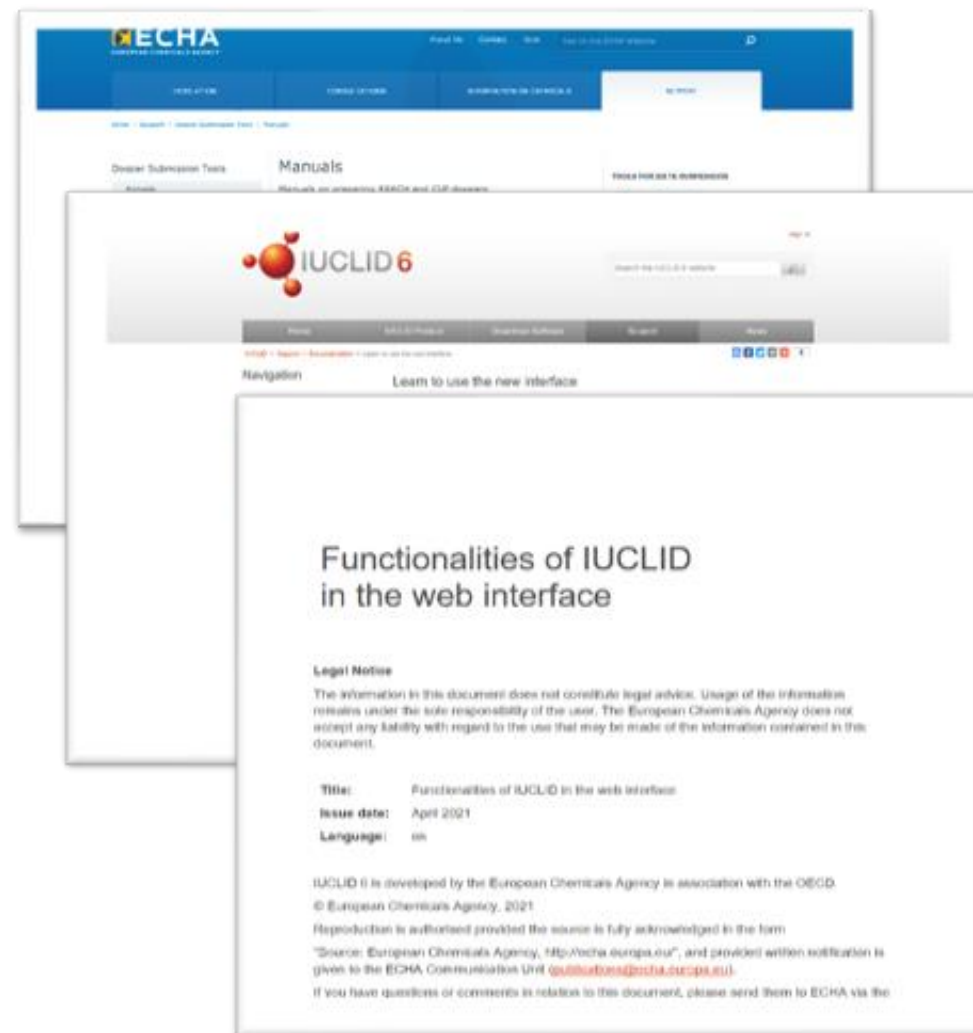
ECHA
EUROPEAN CHEMICALS AGENCY

Find Us Contact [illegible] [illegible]

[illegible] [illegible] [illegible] SUPPORT

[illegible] › Support › Dossier Submission Tools › Manuals

Dossier Submission Tools

Manuals

Manuals on preparing REACH and CLP dossiers

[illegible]

IUCLID 6

Search the IUCLID 6 website

Home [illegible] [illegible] Support News

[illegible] › Support › Documentation › Learn to use the new interface

Navigation

Learn to use the new interface

Functionalities of IUCLID in the web interface

Legal Notice

The information in this document does not constitute legal advice. Usage of the information remains under the sole responsibility of the user. The European Chemicals Agency does not accept any liability with regard to the use that may be made of the information contained in this document.

Title: Functionalities of IUCLID in the web interface

Issue date: April 2021

Language: en

IUCLID 6 is developed by the European Chemicals Agency in association with the OECD.

© European Chemicals Agency, 2021

Reproduction is authorised provided the source is fully acknowledged in the form

"Source: European Chemicals Agency, http://echa.europa.eu/", and provided written notification is given to the ECHA Communication Unit (publications@echa.europa.eu).

If you have questions or comments in relation to this document, please send them to ECHA via the